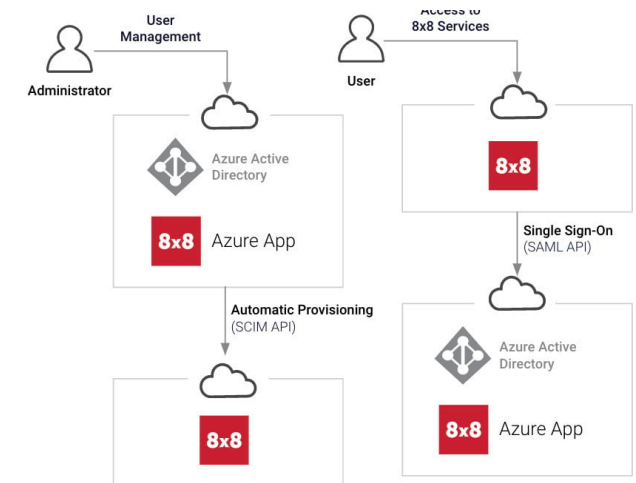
User Management

Administrator

Azure Active Directory

8x8 Azure App

Automatic Provisioning (SCIM API)

8x8

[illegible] 8x8 Services

User

8x8

Single Sign-On (SAML API)

Azure Active Directory

8x8 Azure App